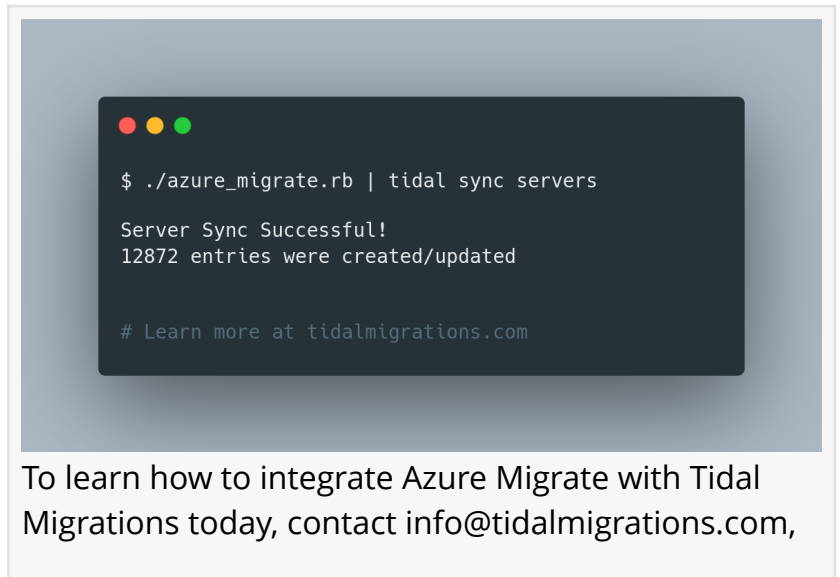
$ ./azure_migrate.rb | tidal sync servers

Server Sync Successful!
12872 entries were created/updated

# Learn more at tidalmigrations.com

To learn how to integrate Azure Migrate with Tidal Migrations today, contact info@tidalmigrations.com,